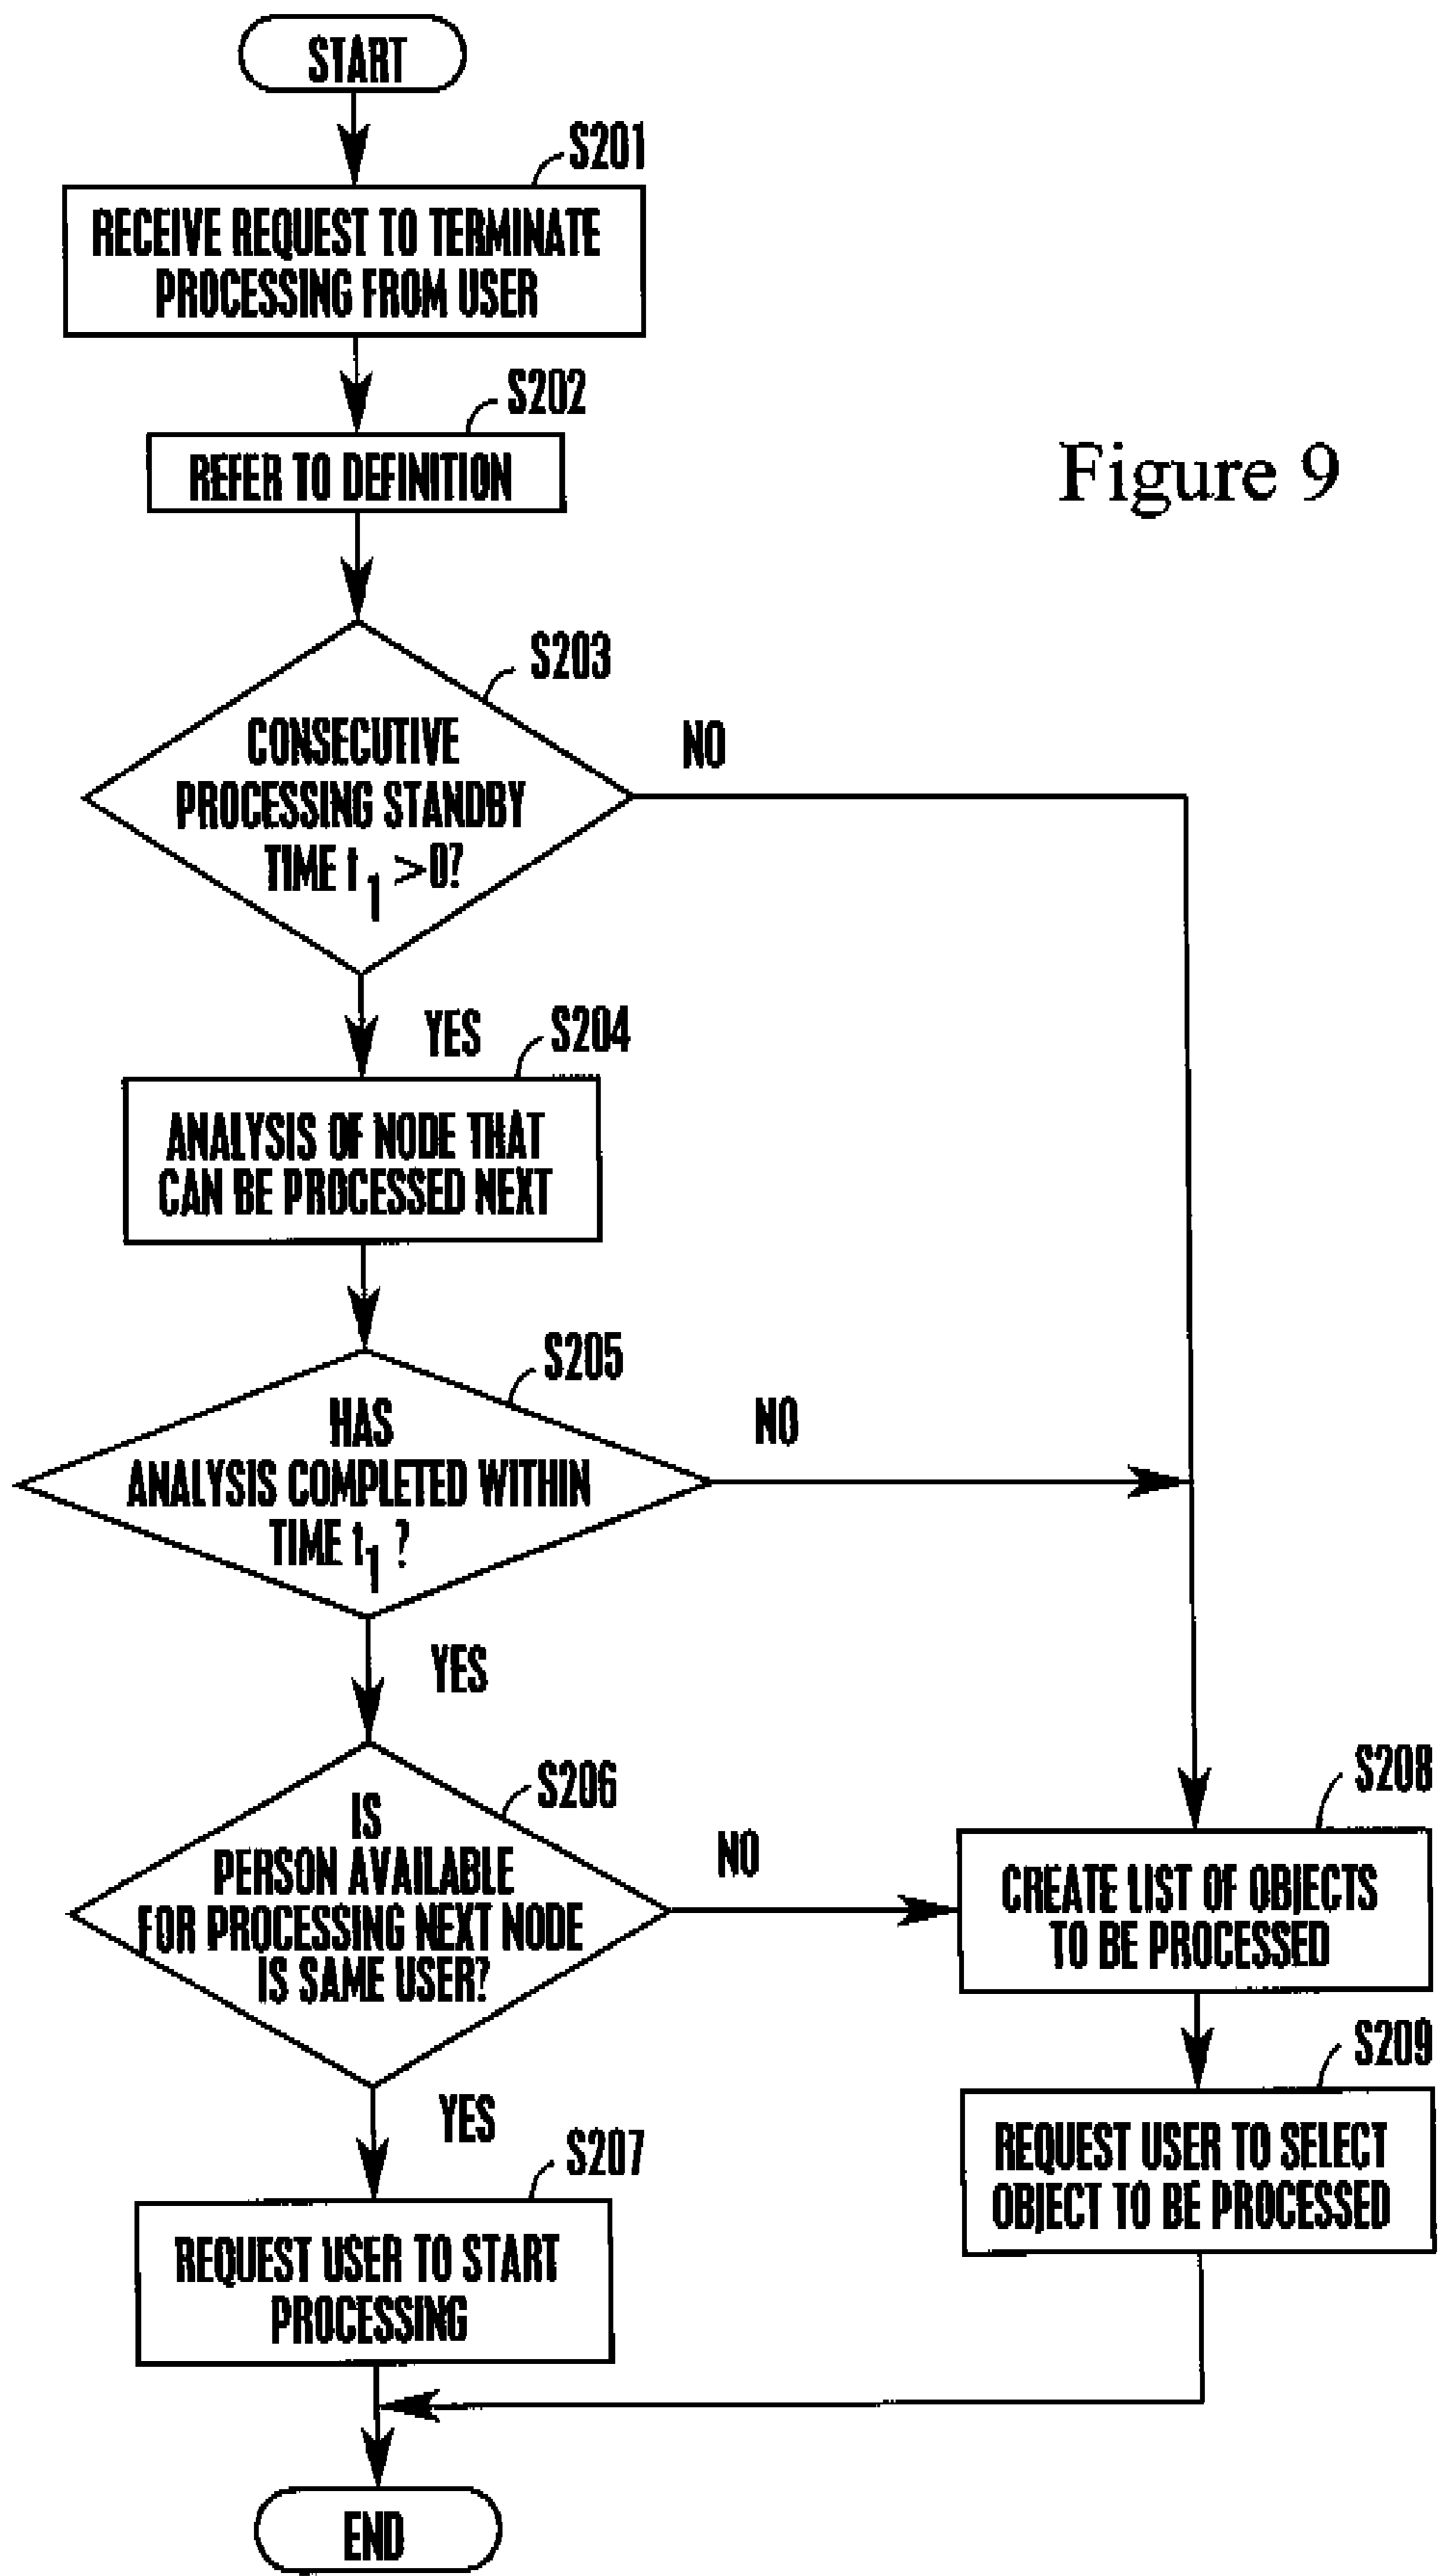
START

S201

RECEIVE REQUEST TO TERMINATE PROCESSING FROM USER

S202

REFER TO DEFINITION

Figure 9

S203

CONSECUTIVE PROCESSING STANDBY TIME $t_1 > 0$?

NO

YES

S204

ANALYSIS OF NODE THAT CAN BE PROCESSED NEXT

S205

HAS ANALYSIS COMPLETED WITHIN TIME $t_1$ ?

NO

YES

S206

IS PERSON AVAILABLE FOR PROCESSING NEXT NODE IS SAME USER?

NO

S208

CREATE LIST OF OBJECTS TO BE PROCESSED

S209

REQUEST USER TO SELECT OBJECT TO BE PROCESSED

YES

S207

REQUEST USER TO START PROCESSING

END